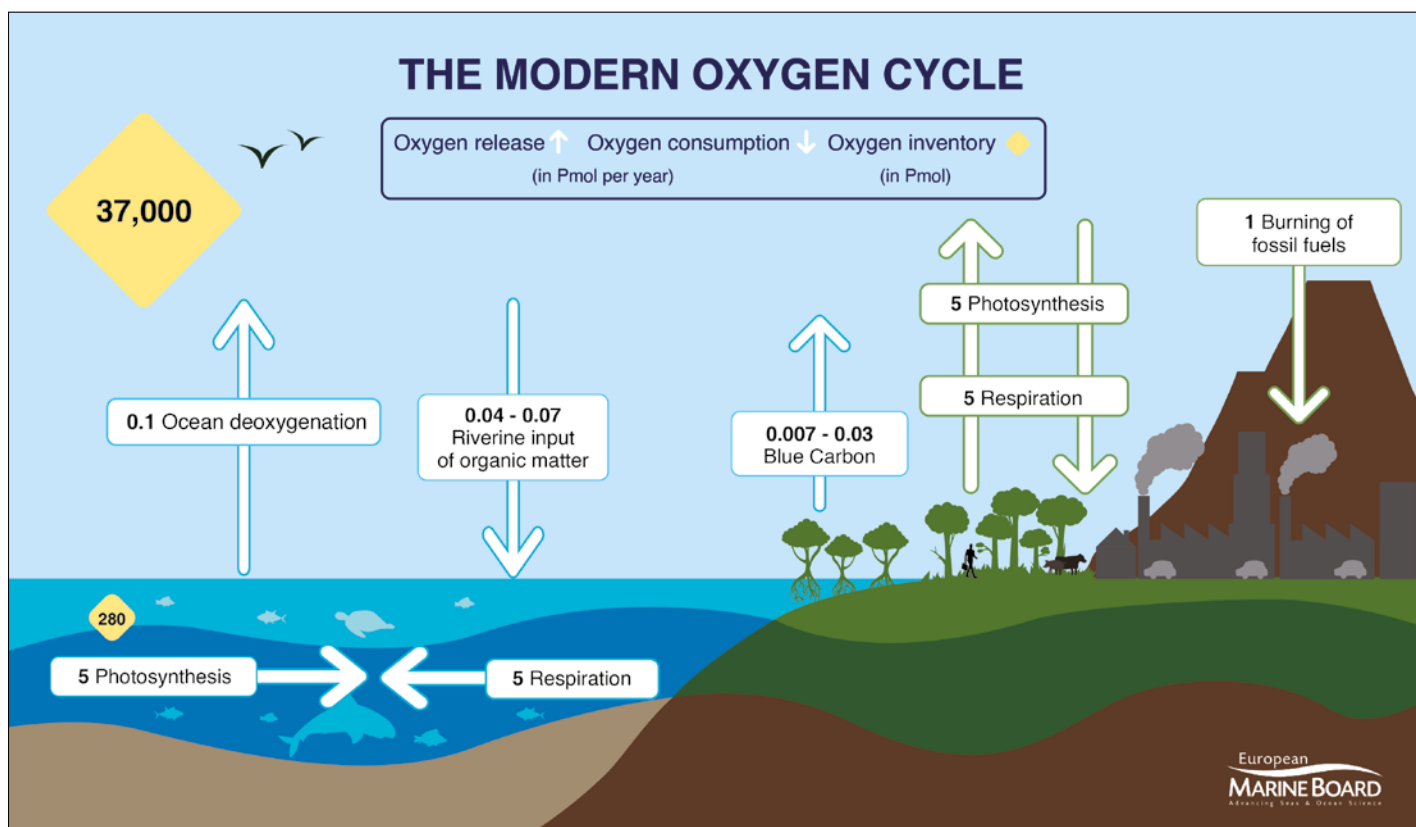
THE MODERN OXYGEN CYCLE

Oxygen release ↑ Oxygen consumption ↓ Oxygen inventory
(in Pmol per year) (in Pmol)

37,000

1 Burning of fossil fuels

5 Photosynthesis

5 Respiration

0.1 Ocean deoxygenation

0.04 - 0.07 Riverine input of organic matter

0.007 - 0.03 Blue Carbon

280

5 Photosynthesis

5 Respiration

European MARINE BOARD
Advancing Seas & Ocean Science